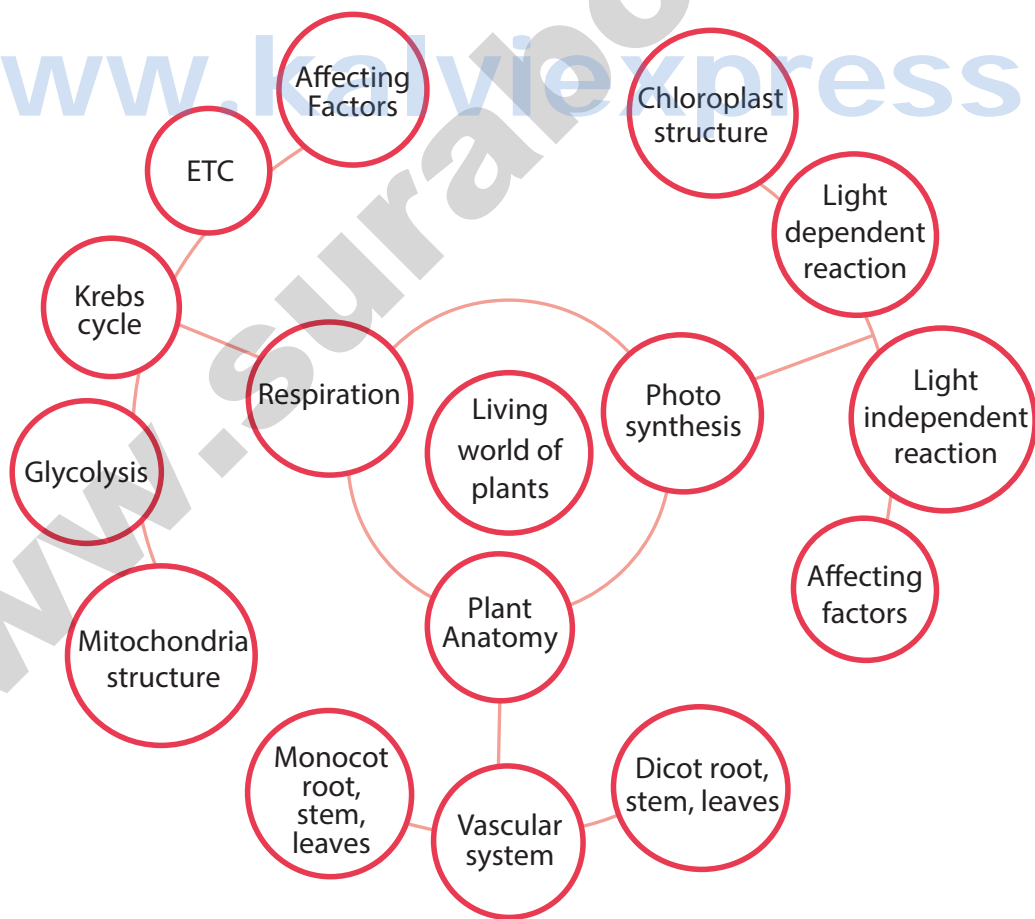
www.kalviexpress

www.surabooks

Living world of plants

Respiration

Krebs cycle

ETC

Affecting Factors

Glycolysis

Mitochondria structure

Photo synthesis

Chloroplast structure

Light dependent reaction

Light independent reaction

Affecting factors

Plant Anatomy

Vascular system

Monocot root, stem, leaves

Dicot root, stem, leaves